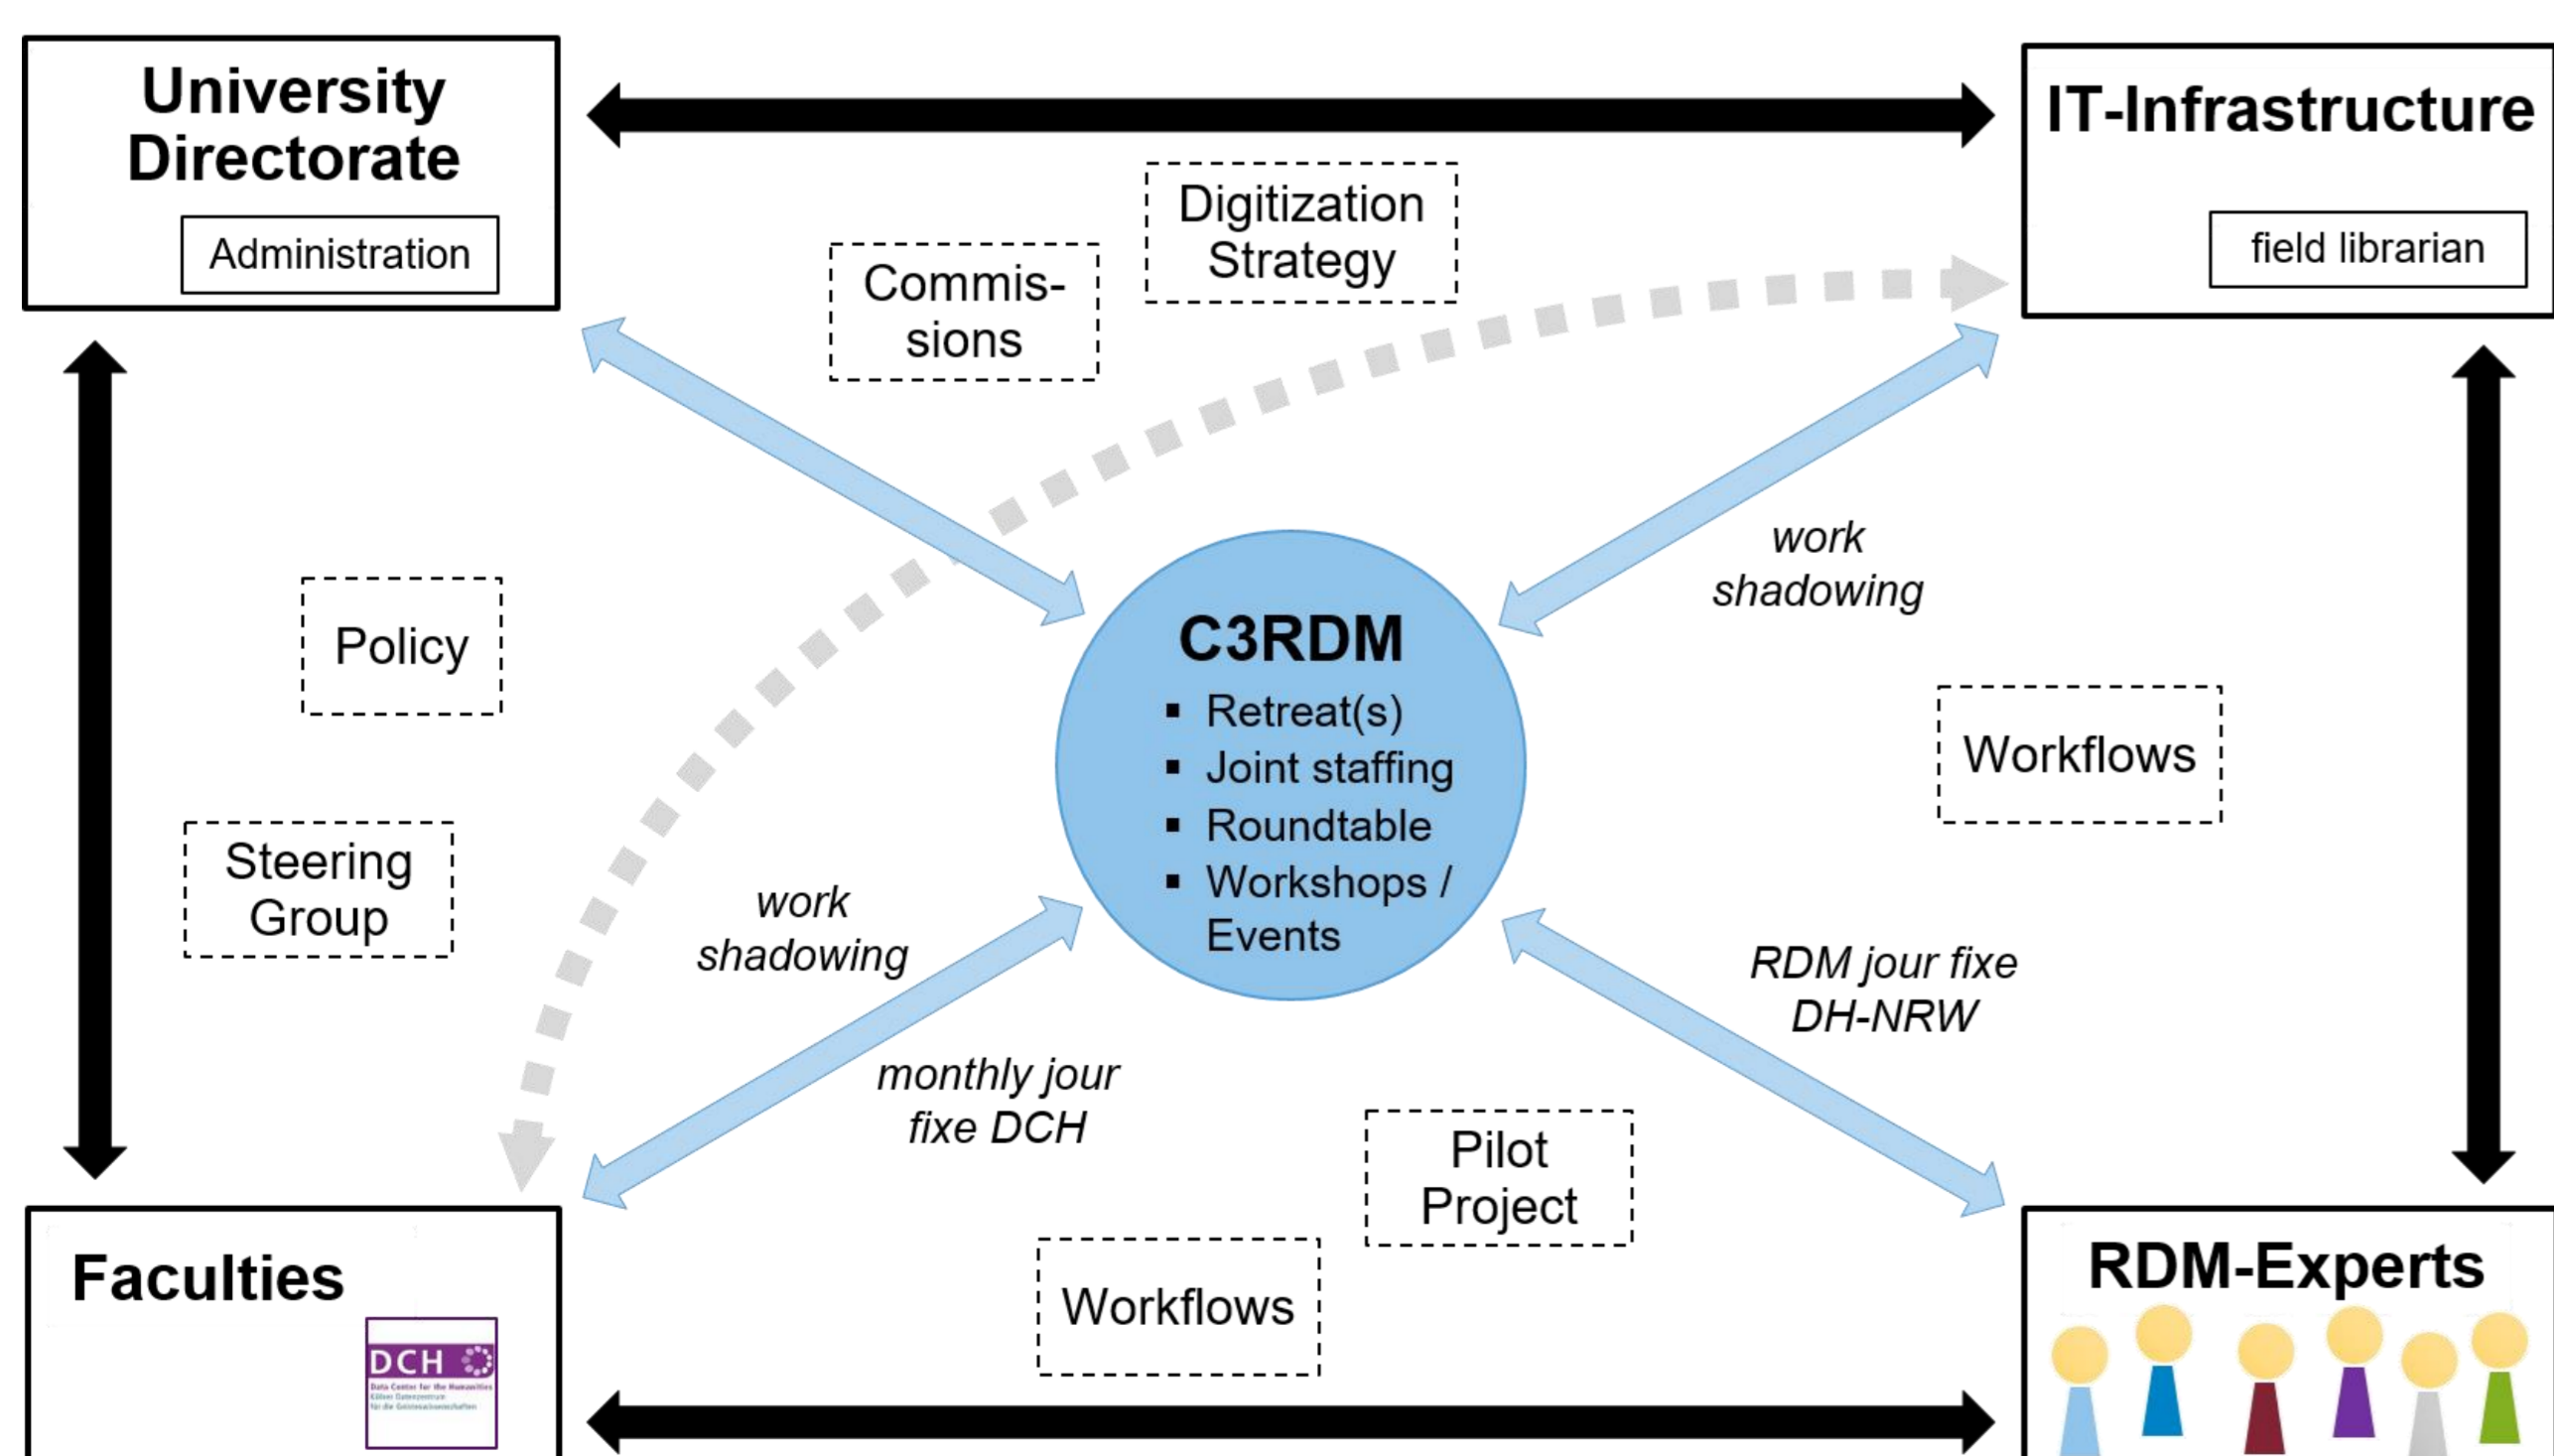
University Directorate

Administration

IT-Infrastructure

field librarian

Digitization Strategy

Commissions

Policy

Steering Group

C3RDM

- Retreat(s)
- Joint staffing
- Roundtable
- Workshops / Events

work shadowing

Workflows

work shadowing

RDM jour fixe DH-NRW

monthly jour fixe DCH

Pilot Project

Workflows

Faculties

DCH

Data Center for the Humanities
Kölner Datenzentrum für die Geisteswissenschaften

RDM-Experts